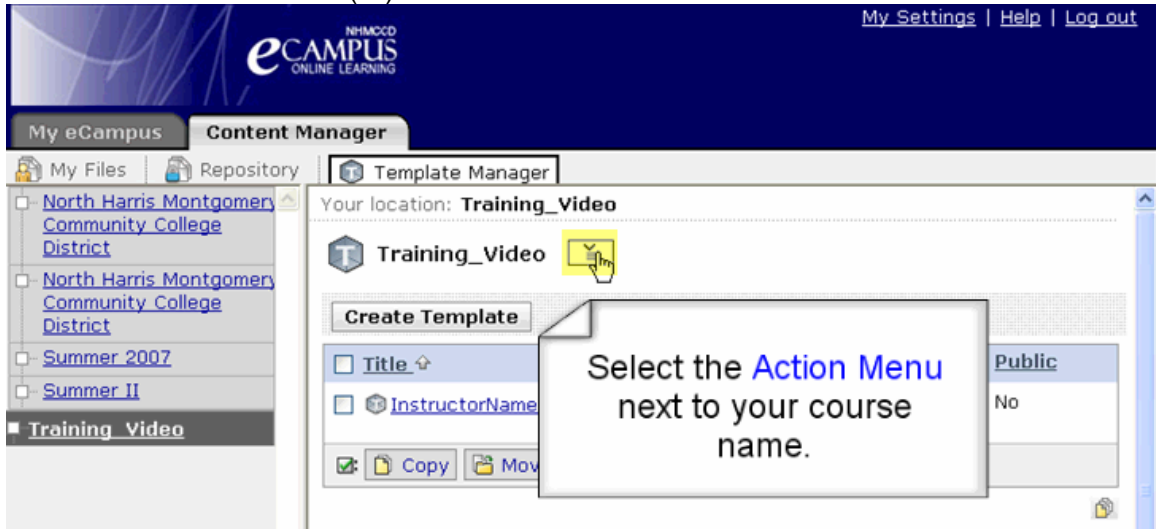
My Settings | Help | Log out

NHMCCD
eCAMPUS
ONLINE LEARNING

My eCampus
Content Manager

My Files
Repository
Template Manager

North Harris Montgomery Community College District
North Harris Montgomery Community College District
Summer 2007
Summer II
Training_Video

Your location: Training_Video

Training_Video

Create Template

Title
Public

InstructorName
No

Copy
Mov

Select the Action Menu next to your course name.